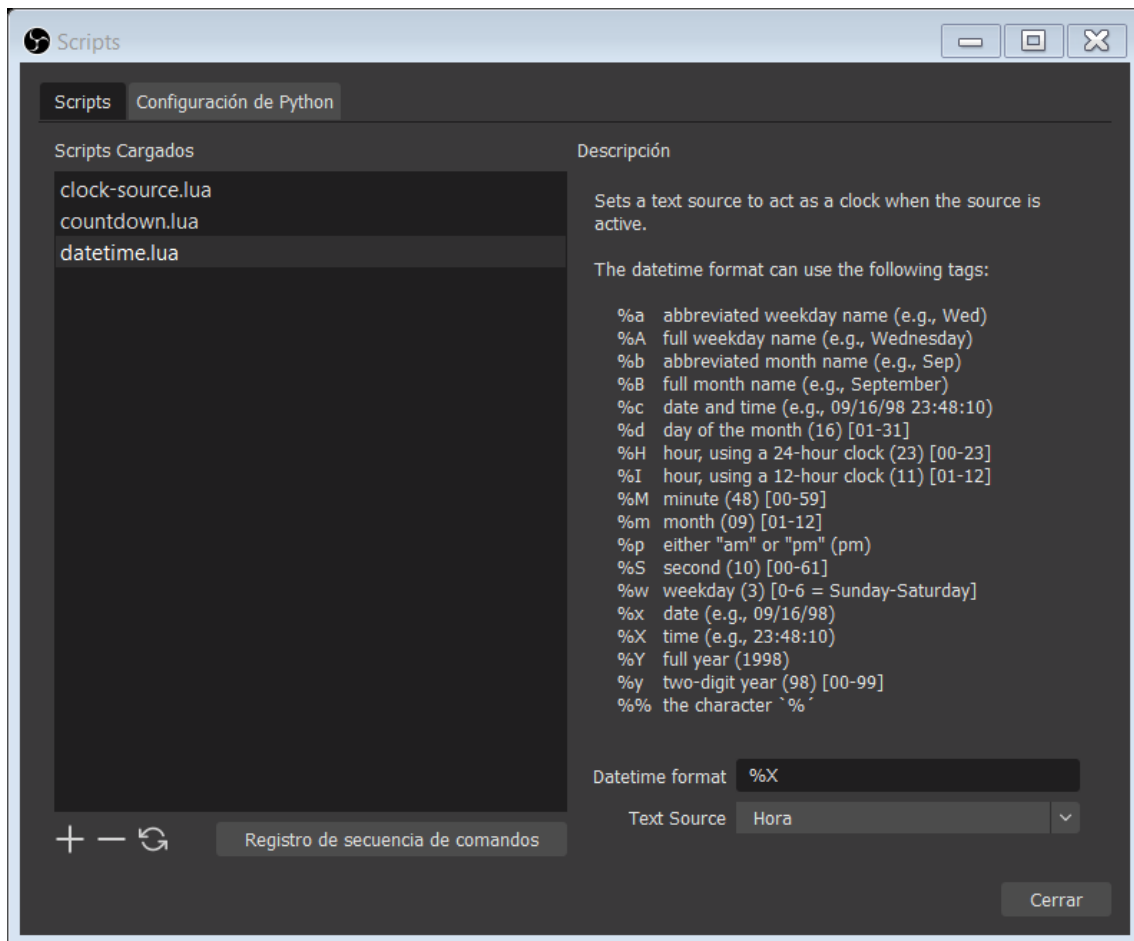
Scripts

Scripts | Configuración de Python

Scripts Cargados

clock-source.lua
countdown.lua
datetime.lua

Descripción

Sets a text source to act as a clock when the source is active.

The datetime format can use the following tags:

%a abbreviated weekday name (e.g., Wed)
%A full weekday name (e.g., Wednesday)
%b abbreviated month name (e.g., Sep)
%B full month name (e.g., September)
%c date and time (e.g., 09/16/98 23:48:10)
%d day of the month (16) [01-31]
%H hour, using a 24-hour clock (23) [00-23]
%I hour, using a 12-hour clock (11) [01-12]
%M minute (48) [00-59]
%m month (09) [01-12]
%p either "am" or "pm" (pm)
%S second (10) [00-61]
%w weekday (3) [0-6 = Sunday-Saturday]
%x date (e.g., 09/16/98)
%X time (e.g., 23:48:10)
%Y full year (1998)
%y two-digit year (98) [00-99]
%% the character `%´

Datetime format %X

Text Source Hora

+ — 

Registro de secuencia de comandos

Cerrar